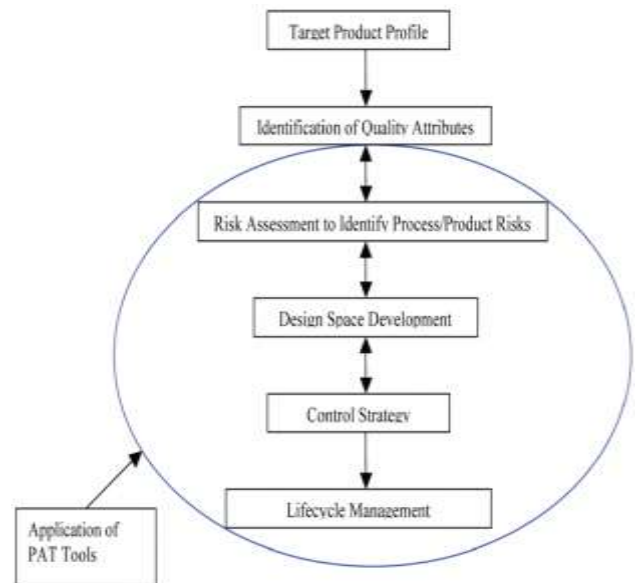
Target Product Profile

Identification of Quality Attributes

Risk Assessment to Identify Process/Product Risks

Design Space Development

Control Strategy

Lifecycle Management

Application of PAT Tools